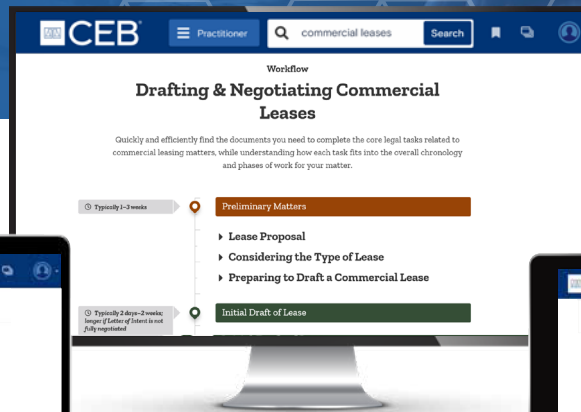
CEB

Practitioner

commercial leases

Search

Workflow

Drafting & Negotiating Commercial Leases

Quickly and efficiently find the documents you need to complete the core legal tasks related to commercial leasing matters, while understanding how each task fits into the overall chronology and phases of work for your matter.

Typically 1–3 weeks

Preliminary Matters

Lease Proposal

Considering the Type of Lease

Preparing to Draft a Commercial Lease

Typically 2 days–2 weeks; longer if Letter of Intent is not fully negotiated

Initial Draft of Lease